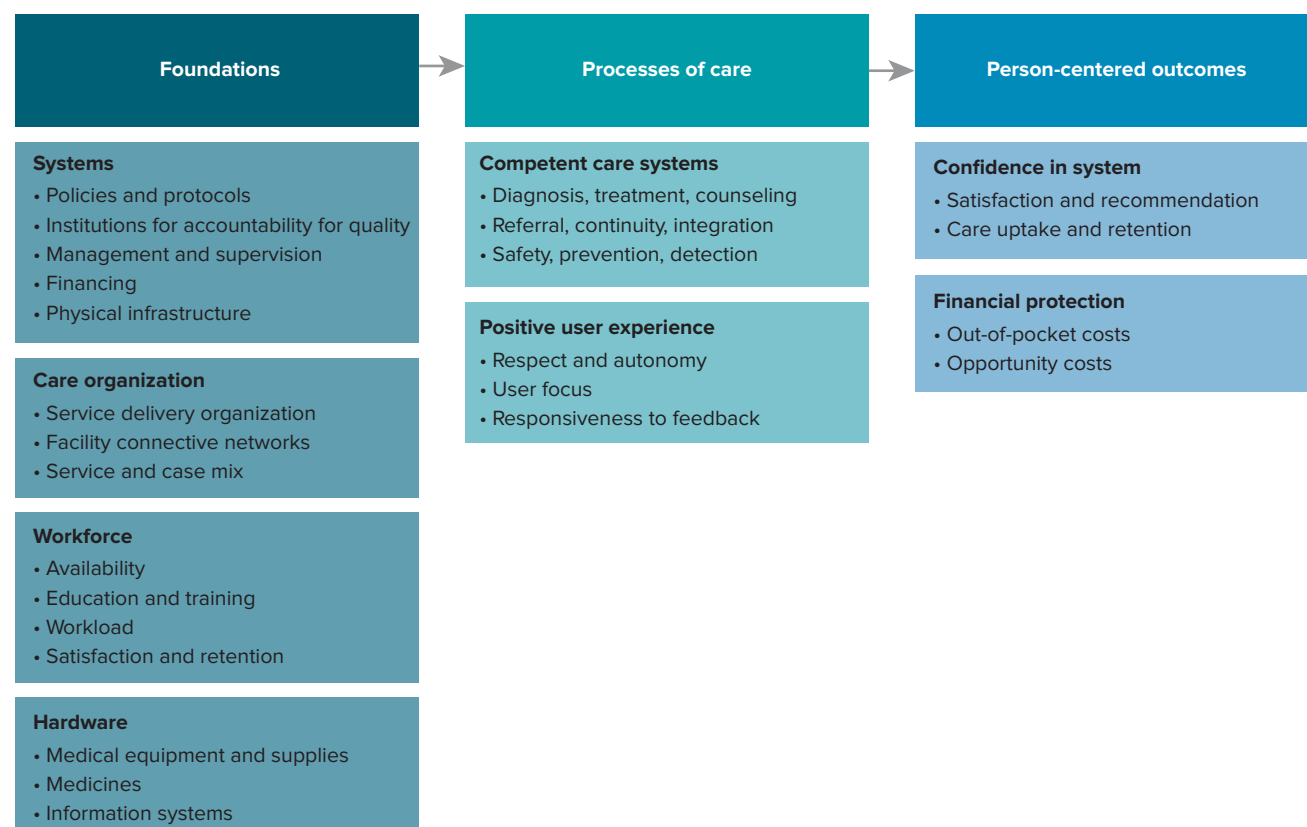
Foundations

Systems
• Policies and protocols
• Institutions for accountability for quality
• Management and supervision
• Financing
• Physical infrastructure

Care organization
• Service delivery organization
• Facility connective networks
• Service and case mix

Workforce
• Availability
• Education and training
• Workload
• Satisfaction and retention

Hardware
• Medical equipment and supplies
• Medicines
• Information systems

Processes of care

Competent care systems
• Diagnosis, treatment, counseling
• Referral, continuity, integration
• Safety, prevention, detection

Positive user experience
• Respect and autonomy
• User focus
• Responsiveness to feedback

Person-centered outcomes

Confidence in system
• Satisfaction and recommendation
• Care uptake and retention

Financial protection
• Out-of-pocket costs
• Opportunity costs